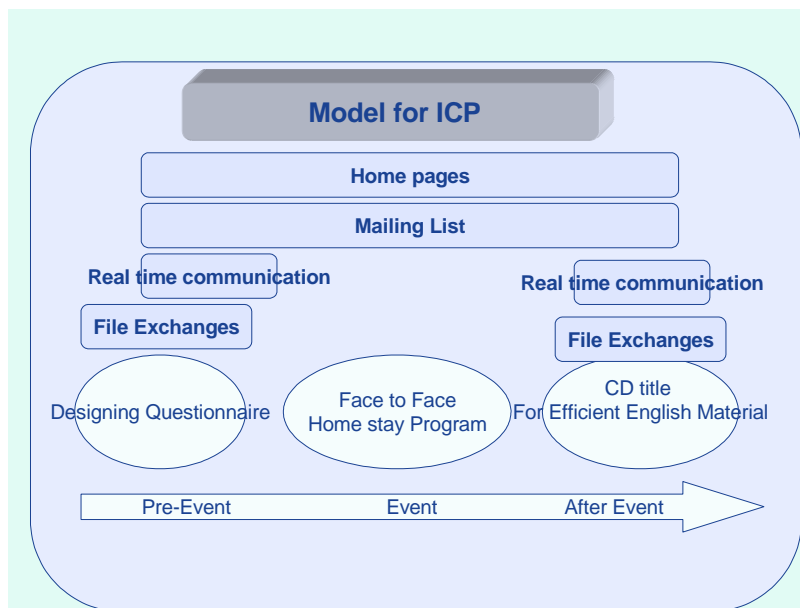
Model for ICP

Home pages

Mailing List

Real time communication

Real time communication

File Exchanges

File Exchanges

Designing Questionnaire

Face to Face
Home stay Program

CD title
For Efficient English Material

Pre-Event

Event

After Event